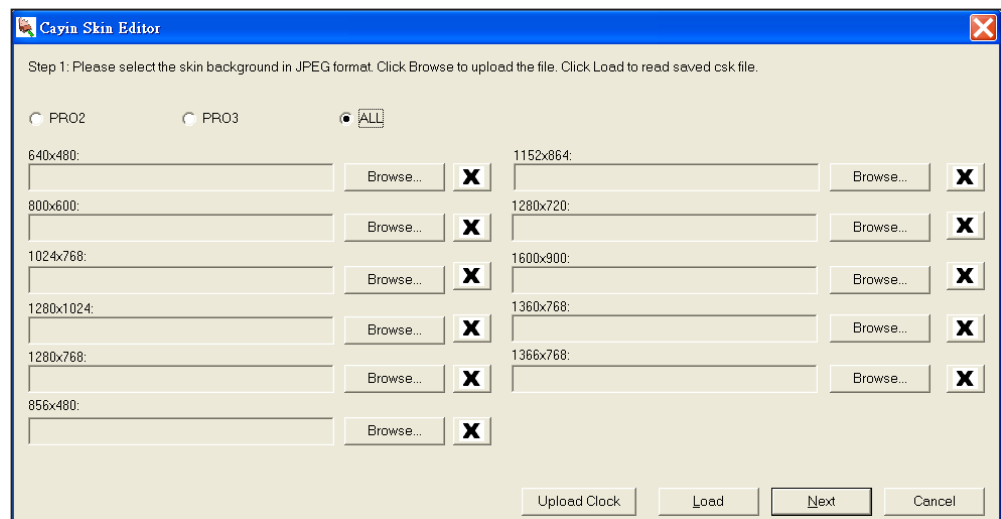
Cayin Skin Editor

Step 1: Please select the skin background in JPEG format. Click Browse to upload the file. Click Load to read saved csk file.

PRO2 PRO3 ALL

640x480:
Browse... X

800x600:
Browse... X

1024x768:
Browse... X

1280x1024:
Browse... X

1280x768:
Browse... X

856x480:
Browse... X

1152x864:
Browse... X

1280x720:
Browse... X

1600x900:
Browse... X

1360x768:
Browse... X

1366x768:
Browse... X

Upload Clock Load Next Cancel